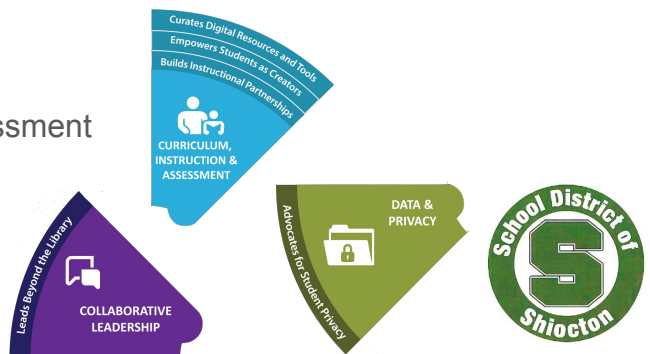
ssment

Curates Digital Resources and Tools
Empowers Students as Creators
Builds Instructional Partnerships

CURRICULUM, INSTRUCTION & ASSESSMENT

Leads Beyond the Library

COLLABORATIVE LEADERSHIP

Advocates for Student Privacy

DATA & PRIVACY

School District of
S
Shiocton